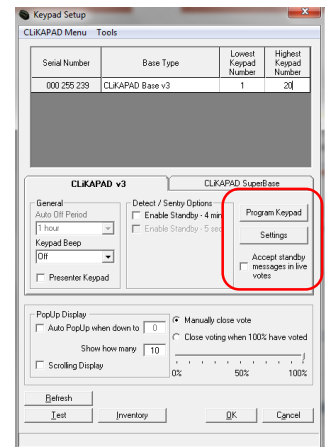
Keypad Setup

CLiKAPAD Menu Tools

| Serial Number | Base Type | Lowest Keypad Number | Highest Keypad Number |
|---|---|---|---|
| 000 255 239 | CLiKAPAD Base v3 | 1 | 20 |

CLiKAPAD v3

CLiKAPAD SuperBase

General

Auto Off Period

1 hour

Keypad Beep

Off

Presenter Keypad

Detect / Sentry Options

Enable Standby - 4 min

Enable Standby - 5 sec

Program Keypad

Settings

Accept standby messages in live votes

PopUp Display

Auto PopUp when down to 0

Show how many 10

Scrolling Display

Manually close vote

Close voting when 100% have voted

0%

50%

100%

Refresh

Test

Inventory

OK

Cancel